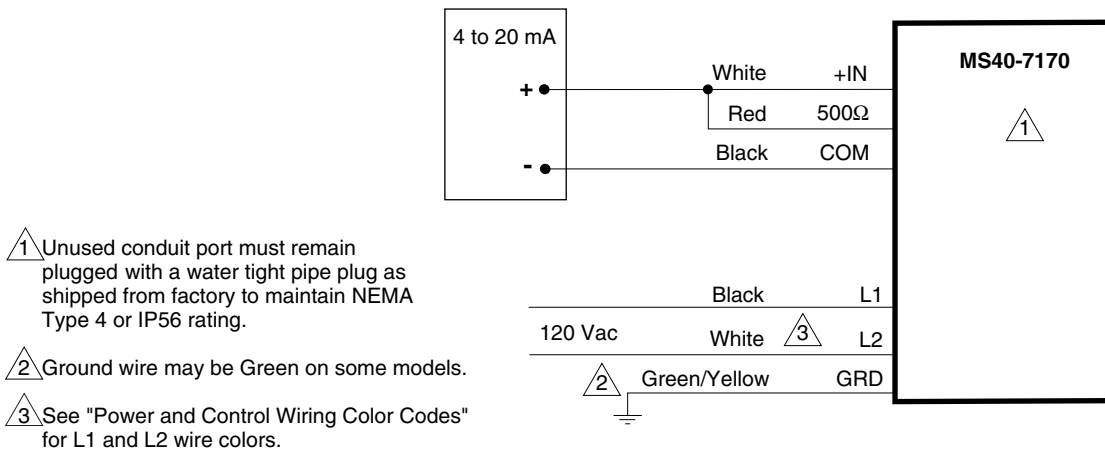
4 to 20 mA

+

-

White +IN

Red 500Ω

Black COM

MS40-7170

1

1 Unused conduit port must remain plugged with a water tight pipe plug as shipped from factory to maintain NEMA Type 4 or IP56 rating.

2 Ground wire may be Green on some models.

3 See "Power and Control Wiring Color Codes" for L1 and L2 wire colors.

Black L1

120 Vac White 3 L2

2 Green/Yellow GRD